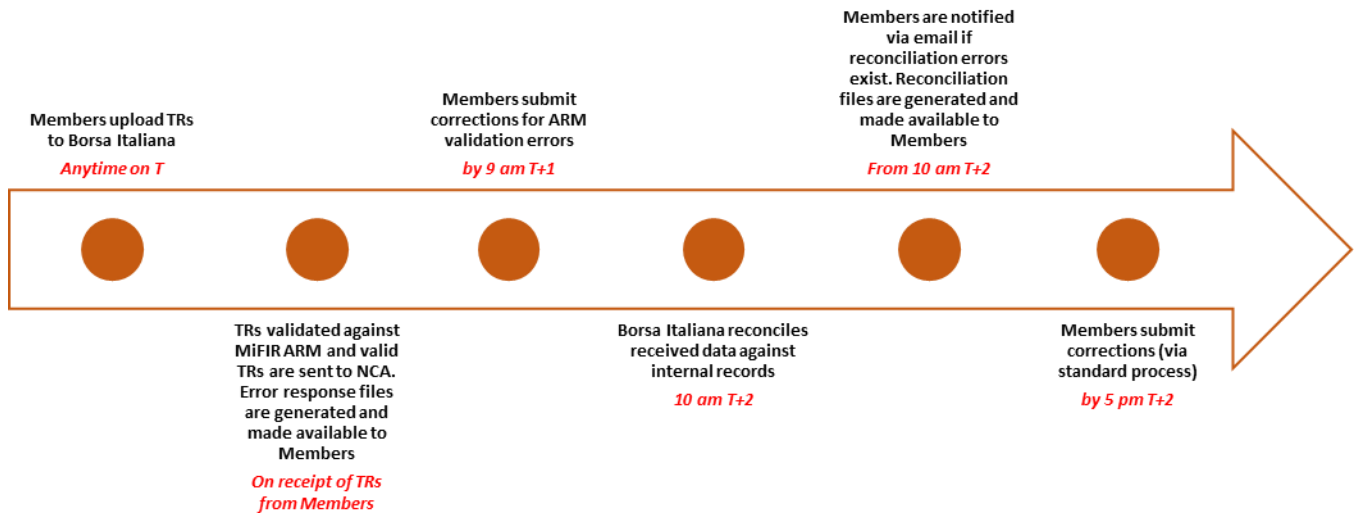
Members upload TRs to Borsa Italiana
Anytime on T

TRs validated against MiFIR ARM and valid TRs are sent to NCA. Error response files are generated and made available to Members
On receipt of TRs from Members

Members submit corrections for ARM validation errors
by 9 am T+1

Borsa Italiana reconciles received data against internal records
10 am T+2

Members are notified via email if reconciliation errors exist. Reconciliation files are generated and made available to Members
From 10 am T+2

Members submit corrections (via standard process)
by 5 pm T+2